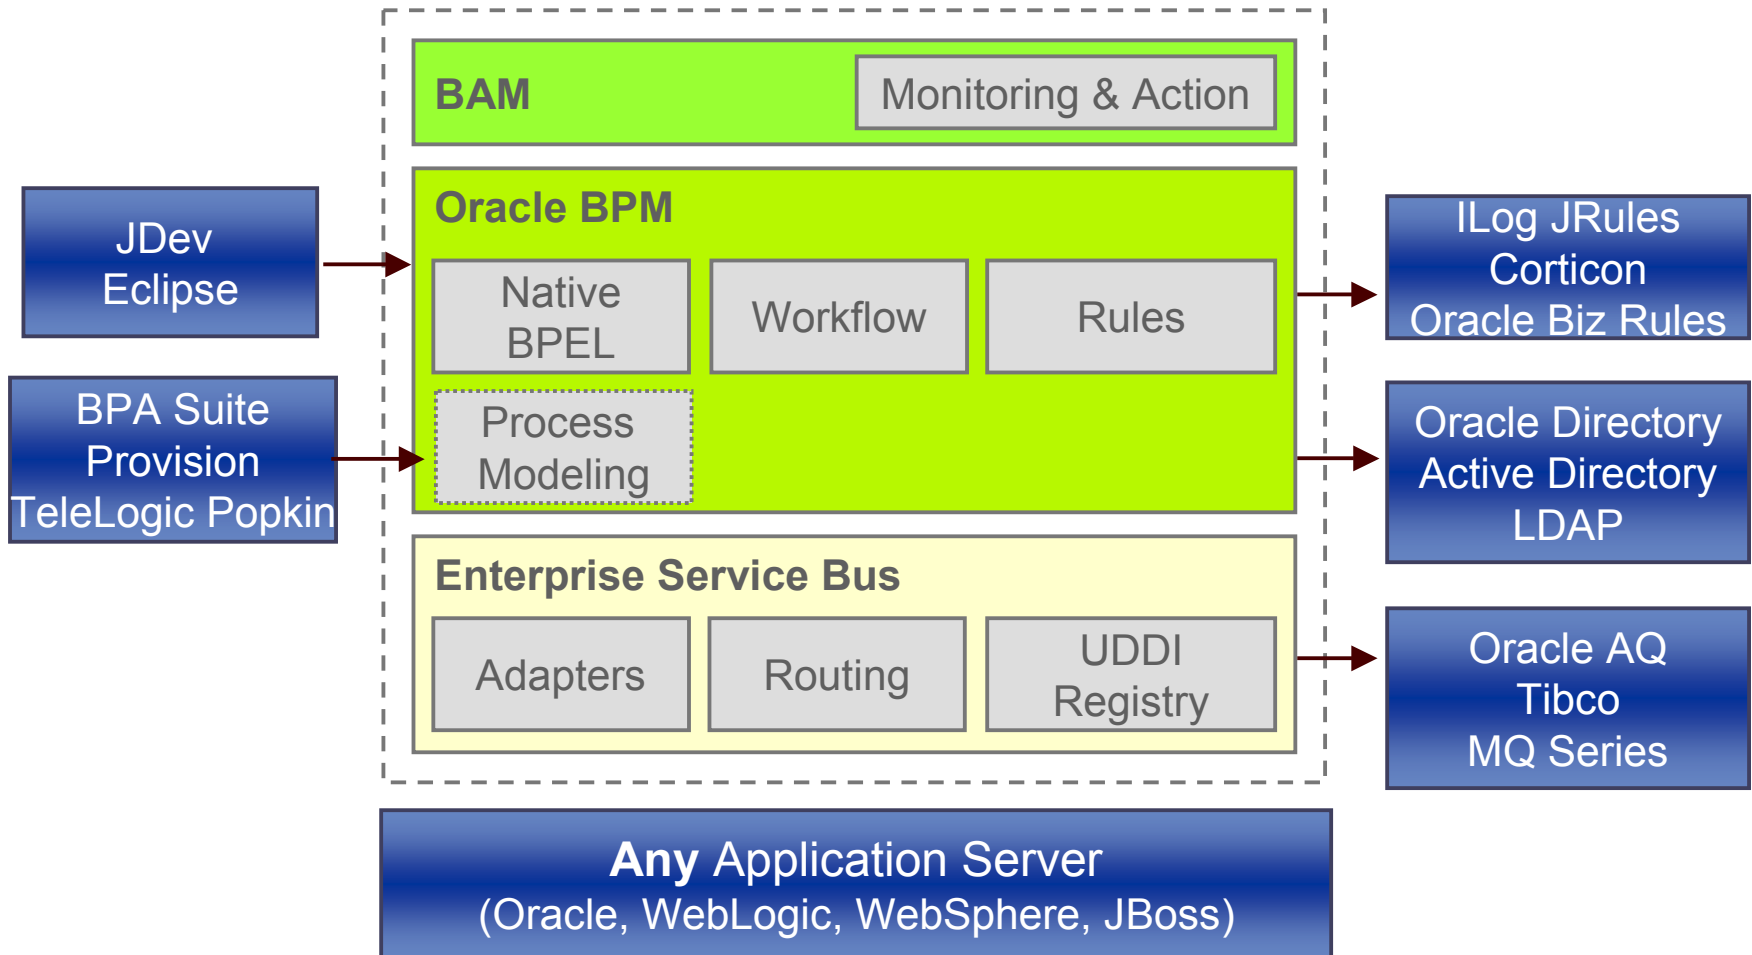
BAM

Monitoring & Action

JDev
Eclipse

Oracle BPM

Native BPEL

Workflow

Rules

ILog JRules
Corticon
Oracle Biz Rules

BPA Suite
Provision
TeleLogic Popkin

Process Modeling

Oracle Directory
Active Directory
LDAP

Enterprise Service Bus

Adapters

Routing

UDDI Registry

Oracle AQ
Tibco
MQ Series

Any Application Server
(Oracle, WebLogic, WebSphere, JBoss)